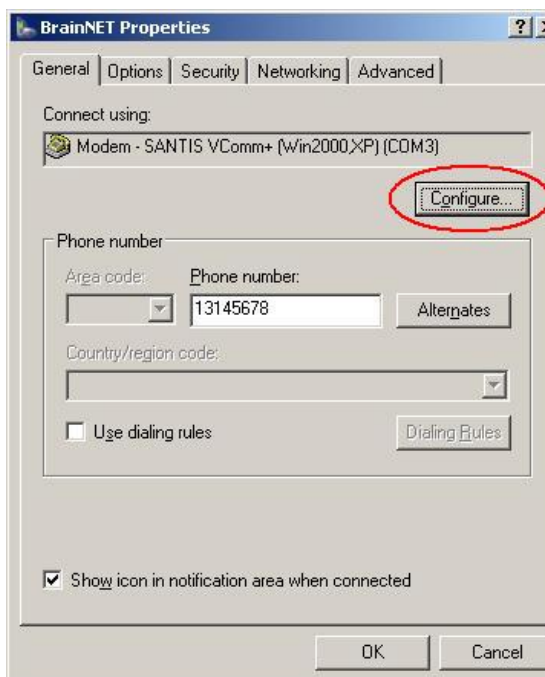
BrainNET Properties

?

General | Options | Security | Networking | Advanced

Connect using:

Modem - SANTIS VComm+ (Win2000,XP) (COM3)

Configure...

Phone number

Area code:

Phone number:

13145678

Alternates

Country/region code:

Use dialing rules

Dialing Rules

Show icon in notification area when connected

OK

Cancel